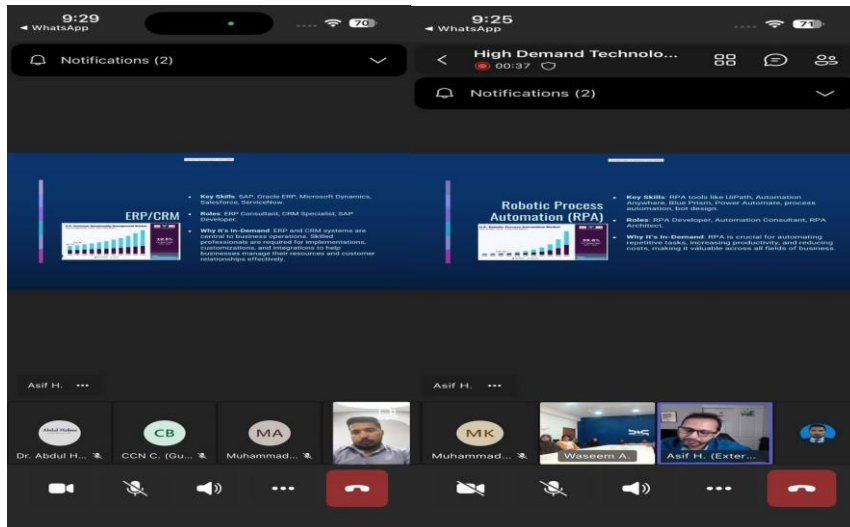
9:29
◂ WhatsApp
70

Notifications (2)

ERP/CRM

• Key Skills: SAP, Oracle ERP, Microsoft Dynamics, Salesforce, ServiceNow.

• Roles: ERP Consultant, CRM Specialist, SAP Developer.

• Why It's In-Demand: ERP and CRM systems are central to business operations. Skilled professionals are required for implementations, customizations, and integrations to help businesses manage their resources and customer relationships effectively.

Asif H. •••

Abdul Haleem
Dr. Abdul H...
CB
CCN C. (Gu...
MA
Muhammad...

9:25
◂ WhatsApp
71

High Demand Technolo...
00:37

Notifications (2)

Robotic Process Automation (RPA)

• Key Skills: RPA tools like UiPath, Automation Anywhere, Blue Prism, Power Automate, process automation, bot design.

• Roles: RPA Developer, Automation Consultant, RPA Architect.

• Why It's In-Demand: RPA is crucial for automating repetitive tasks, increasing productivity, and reducing costs, making it valuable across all fields of business.

Asif H. •••

MK
Muhammad...
Waseem A.
Asif H. (Exter...